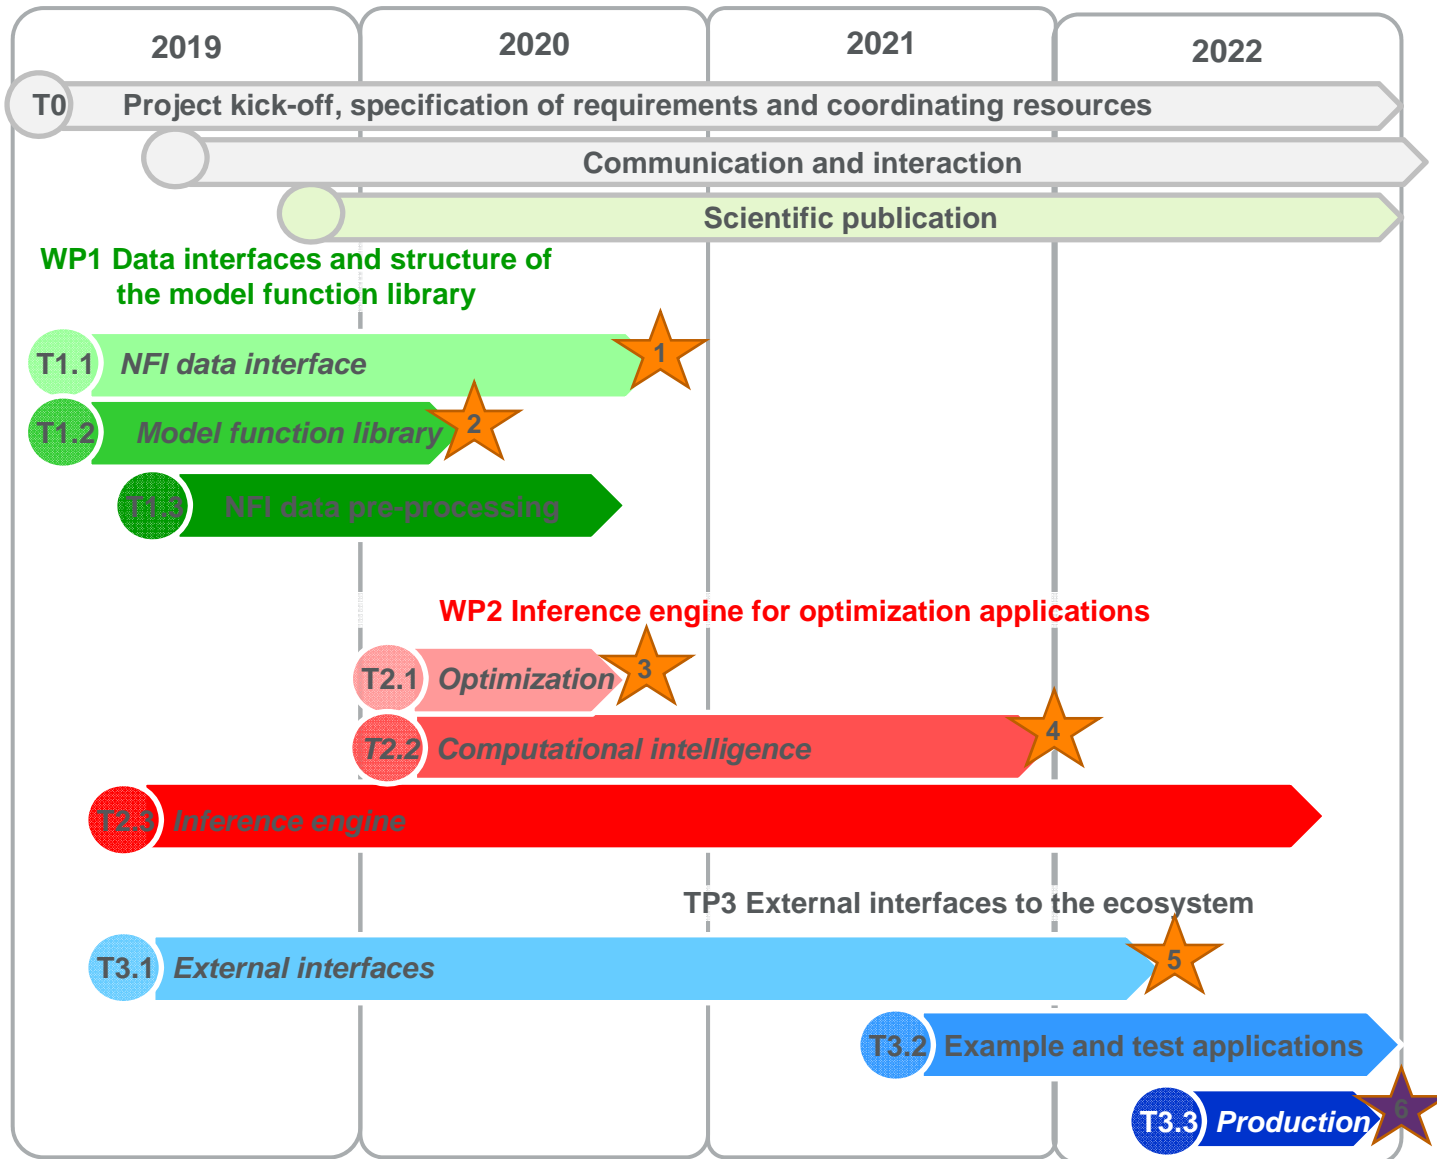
2019

2020

2021

2022

T0 Project kick-off, specification of requirements and coordinating resources

Communication and interaction

Scientific publication

WP1 Data interfaces and structure of the model function library

T1.1 NFI data interface 1

T1.2 Model function library 2

T1.3 NFI data pre-processing

WP2 Inference engine for optimization applications

T2.1 Optimization 3

T2.2 Computational intelligence 4

T2.3 Inference engine

TP3 External interfaces to the ecosystem

T3.1 External interfaces 5

T3.2 Example and test applications

T3.3 Production 6